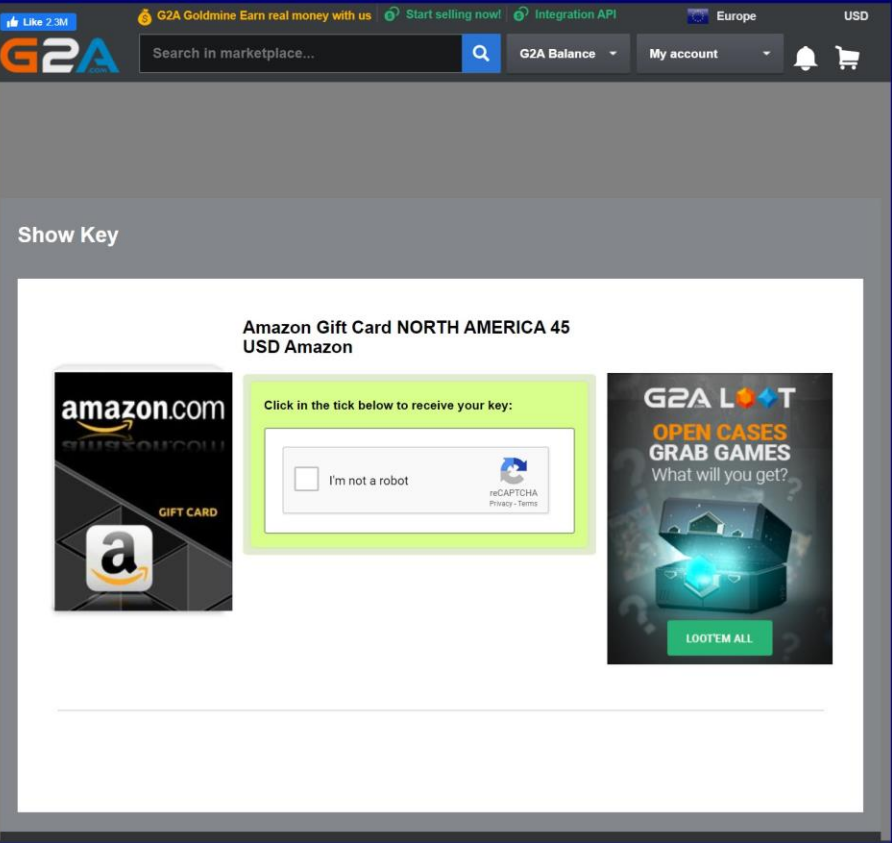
Like 2.3M

G2A Goldmine Earn real money with us

Start selling now!

Integration API

Europe

USD

G2A .com

Search in marketplace...

G2A Balance

My account

Show Key

Amazon Gift Card NORTH AMERICA 45 USD Amazon

amazon.com

GIFT CARD

a

Click in the tick below to receive your key:

I'm not a robot

reCAPTCHA

Privacy - Terms

G2A LOOT

OPEN CASES

GRAB GAMES

What will you get?

LOOT'EM ALL